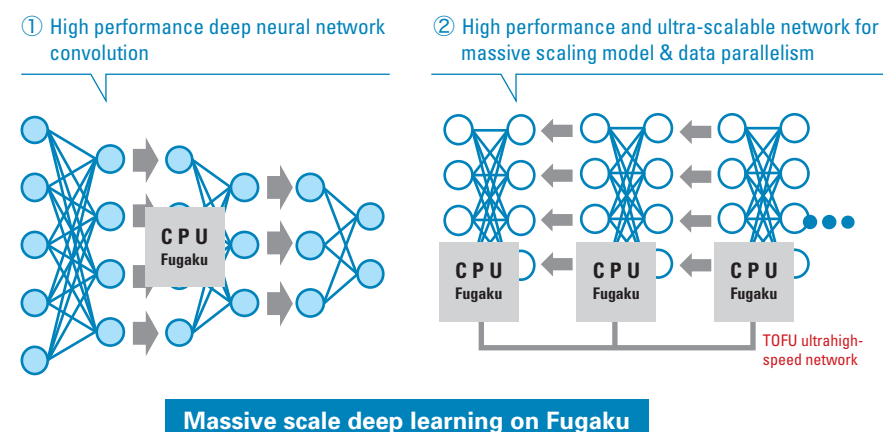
① High performance deep neural network convolution

② High performance and ultra-scalable network for massive scaling model & data parallelism

CPU
Fugaku

CPU
Fugaku

CPU
Fugaku

CPU
Fugaku

TOFU ultrahigh-speed network

Massive scale deep learning on Fugaku